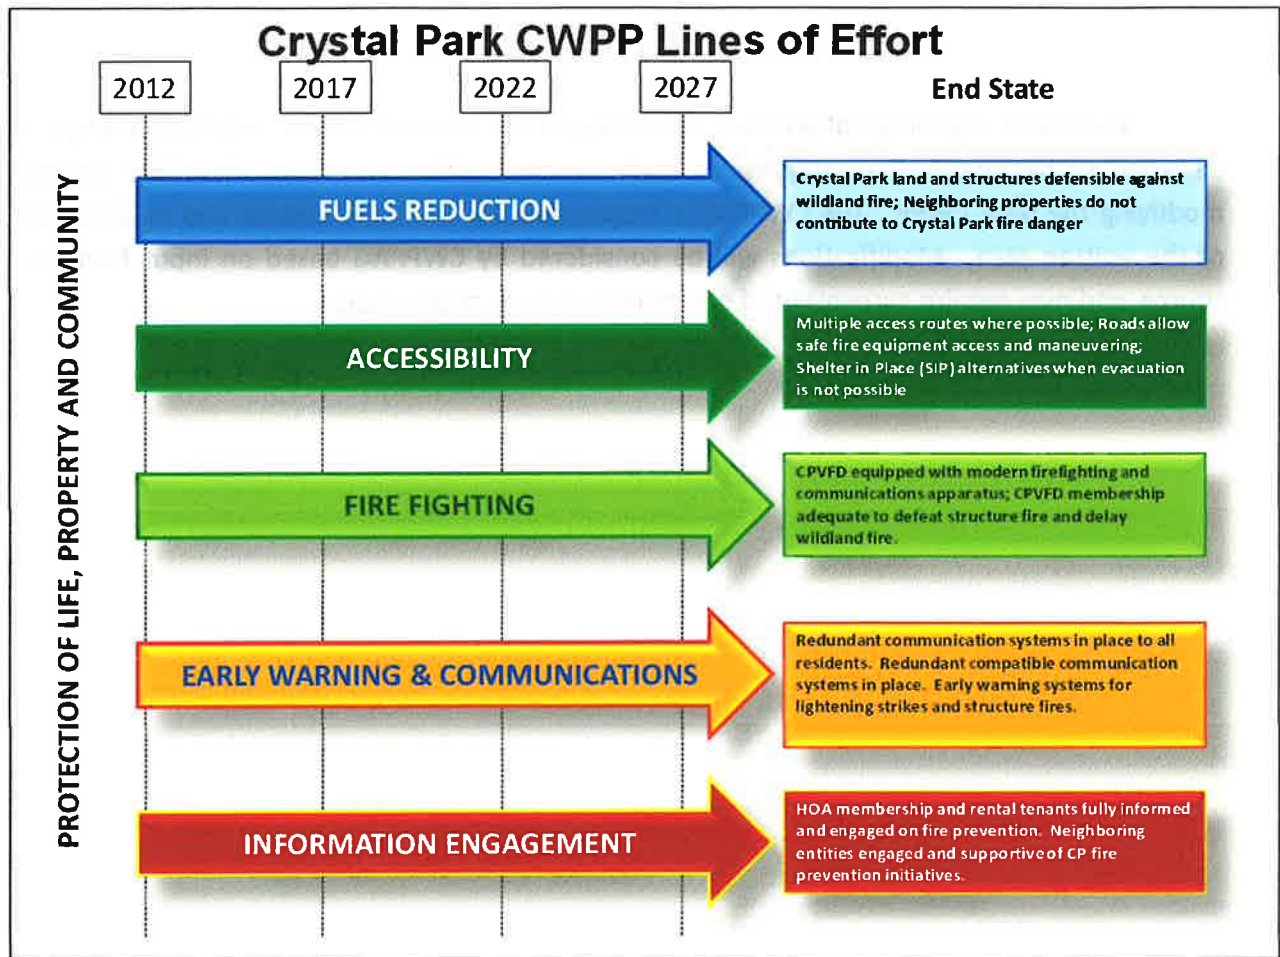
Crystal Park CWPP Lines of Effort

2012

2017

2022

2027

End State

PROTECTION OF LIFE, PROPERTY AND COMMUNITY

FUELS REDUCTION

Crystal Park land and structures defensible against wildland fire; Neighboring properties do not contribute to Crystal Park fire danger

ACCESSIBILITY

Multiple access routes where possible; Roads allow safe fire equipment access and maneuvering; Shelter in Place (SIP) alternatives when evacuation is not possible

FIRE FIGHTING

CPVFD equipped with modern firefighting and communications apparatus; CPVFD membership adequate to defeat structure fire and delay wildland fire.

EARLY WARNING & COMMUNICATIONS

Redundant communication systems in place to all residents. Redundant compatible communication systems in place. Early warning systems for lightening strikes and structure fires.

INFORMATION ENGAGEMENT

HOA membership and rental tenants fully informed and engaged on fire prevention. Neighboring entities engaged and supportive of CP fire prevention initiatives.